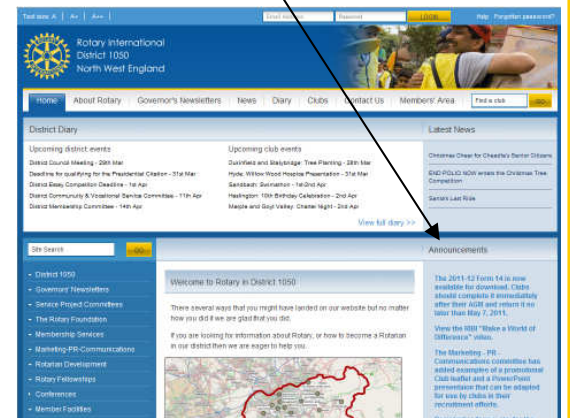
Text size: A | A+ | A++

Email Address | Password | LOGIN | Help | Forgotten password?

Rotary International
District 1050
North West England

Home | About Rotary | Governor's Newsletters | News | Diary | Clubs | Contact Us | Members' Area | Find a club | GO

District Diary

Upcoming district events
District Council Meeting - 29th Mar
Deadline for qualifying for the Presidential Citation - 31st Mar
District Essay Competition Deadline - 1st Apr
District Community & Vocational Service Committee - 11th Apr
District Membership Committee - 14th Apr

Upcoming club events
Dukinfield and Stalybridge: Tree Planting - 28th Mar
Hyde: Willow Wood Hospice Presentation - 31st Mar
Sandbach: Swimathon - 1st/2nd Apr
Haslington: 10th Birthday Celebration - 2nd Apr
Marple and Goyt Valley: Charter Night - 2nd Apr

View full diary >>

Latest News

Christmas Cheer for Cheadle's Senior Citizens

END POLIO NOW enters the Christmas Tree Competition

Santa's Last Ride

Site Search | GO

- District 1050
- Governors' Newsletters
- Service Project Committees
- The Rotary Foundation
- Membership Services
- Marketing-PR-Communications
- Rotarian Development
- Rotary Fellowships
- Conferences
- Member Facilities

Welcome to Rotary in District 1050

There are several ways that you might have landed on our website but no matter how you did it we are glad that you did.

If you are looking for information about Rotary, or how to become a Rotarian in our district then we are eager to help you.

Announcements

The 2011-12 Form 14 is now available for download. Clubs should complete it immediately after their AGM and return it no later than May 7, 2011.

View the RIBI "Make a World of Difference" video.

The Marketing - PR - Communications committee has added examples of a promotional Club leaflet and a PowerPoint presentation that can be adapted for use by clubs in their recruitment efforts.